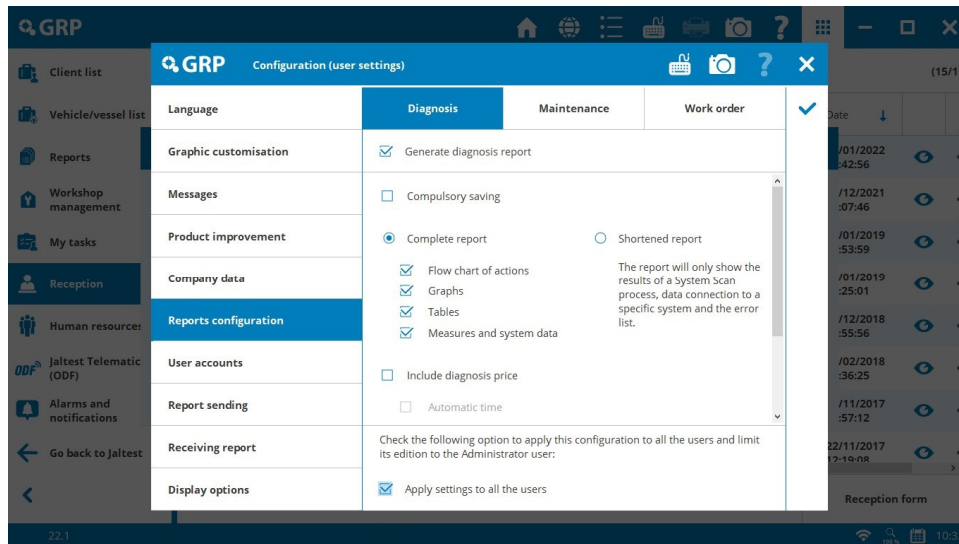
GRP

Client list
Vehicle/vessel list
Reports
Workshop management
My tasks
Reception
Human resources
Jaltest Telematic (ODF)
Alarms and notifications
Go back to Jaltest

(15/1

Date

/01/2022 :42:56
/12/2021 :07:46
/01/2019 :53:59
/01/2019 :25:01
/12/2018 :55:56
/02/2018 :36:25
/11/2017 :57:12
22/11/2017 12:19:08

Reception form

22.1

10:3

GRP Configuration (user settings)

Language
Graphic customisation
Messages
Product improvement
Company data
Reports configuration
User accounts
Report sending
Receiving report
Display options

| Diagnosis | Maintenance | Work order |
|---|---|---|

Generate diagnosis report

Compulsory saving

Complete report

Flow chart of actions
Graphs
Tables
Measures and system data

Shortened report

The report will only show the results of a System Scan process, data connection to a specific system and the error list.

Include diagnosis price

Automatic time

Check the following option to apply this configuration to all the users and limit its edition to the Administrator user:

Apply settings to all the users